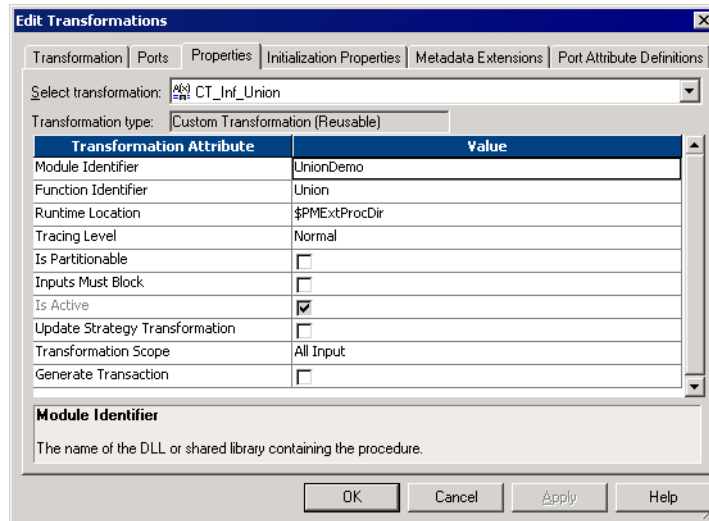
Edit Transformations

Transformation | Ports | Properties | Initialization Properties | Metadata Extensions | Port Attribute Definitions

Select transformation: CT_Inf_Union

Transformation type: Custom Transformation (Reusable)

| Transformation Attribute | Value |
|---|---|
| Module Identifier | UnionDemo |
| Function Identifier | Union |
| Runtime Location | $PMExtProcDir |
| Tracing Level | Normal |
| Is Partitionable | ☐ |
| Inputs Must Block | ☐ |
| Is Active | ☑ |
| Update Strategy Transformation | ☐ |
| Transformation Scope | All Input |
| Generate Transaction | ☐ |

Module Identifier

The name of the DLL or shared library containing the procedure.

OK | Cancel | Apply | Help